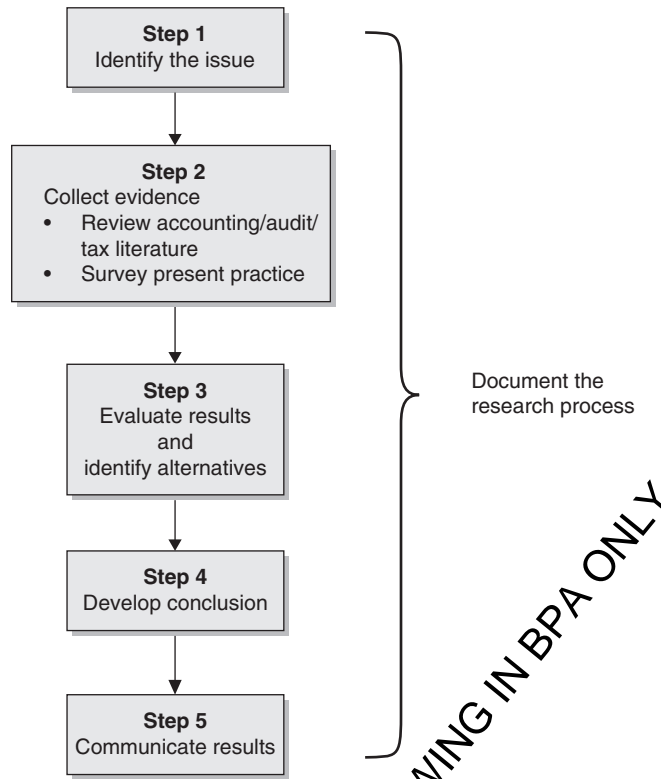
**Step 1**
Identify the issue

**Step 2**
Collect evidence
• Review accounting/audit/tax literature
• Survey present practice

**Step 3**
Evaluate results and identify alternatives

**Step 4**
Develop conclusion

**Step 5**
Communicate results

Document the research process

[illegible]WING IN BPA ONLY